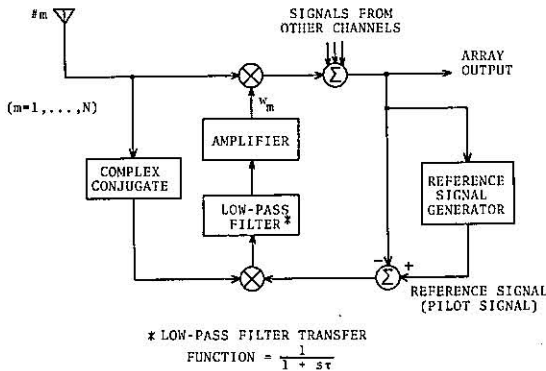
#m

(m=1,...,N)

SIGNALS FROM OTHER CHANNELS

$\Sigma$

ARRAY OUTPUT

$w_m$

AMPLIFIER

COMPLEX CONJUGATE

LOW-PASS FILTER*

REFERENCE SIGNAL GENERATOR

$-$

$+$

$\Sigma$

REFERENCE SIGNAL (PILOT SIGNAL)

* LOW-PASS FILTER TRANSFER FUNCTION = $\frac{1}{1 + s\tau}$